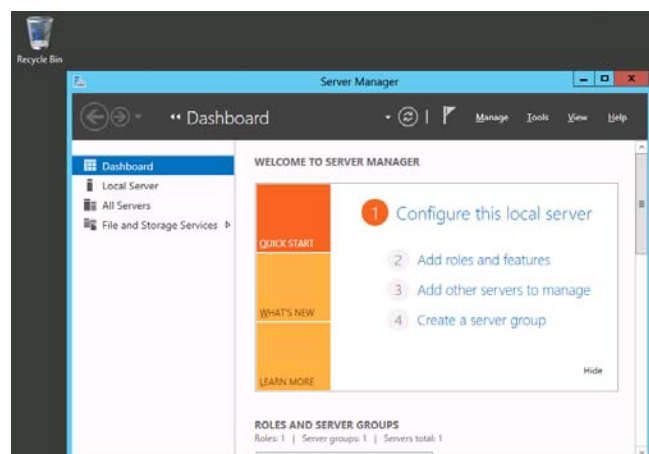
Recycle Bin

Server Manager

•• Dashboard

Manage Tools View Help

Dashboard
Local Server
All Servers
File and Storage Services ▷

WELCOME TO SERVER MANAGER

QUICK START

WHAT'S NEW

LEARN MORE

1 Configure this local server

2 Add roles and features

3 Add other servers to manage

4 Create a server group

Hide

ROLES AND SERVER GROUPS
Roles: 1 | Server groups: 1 | Servers total: 1